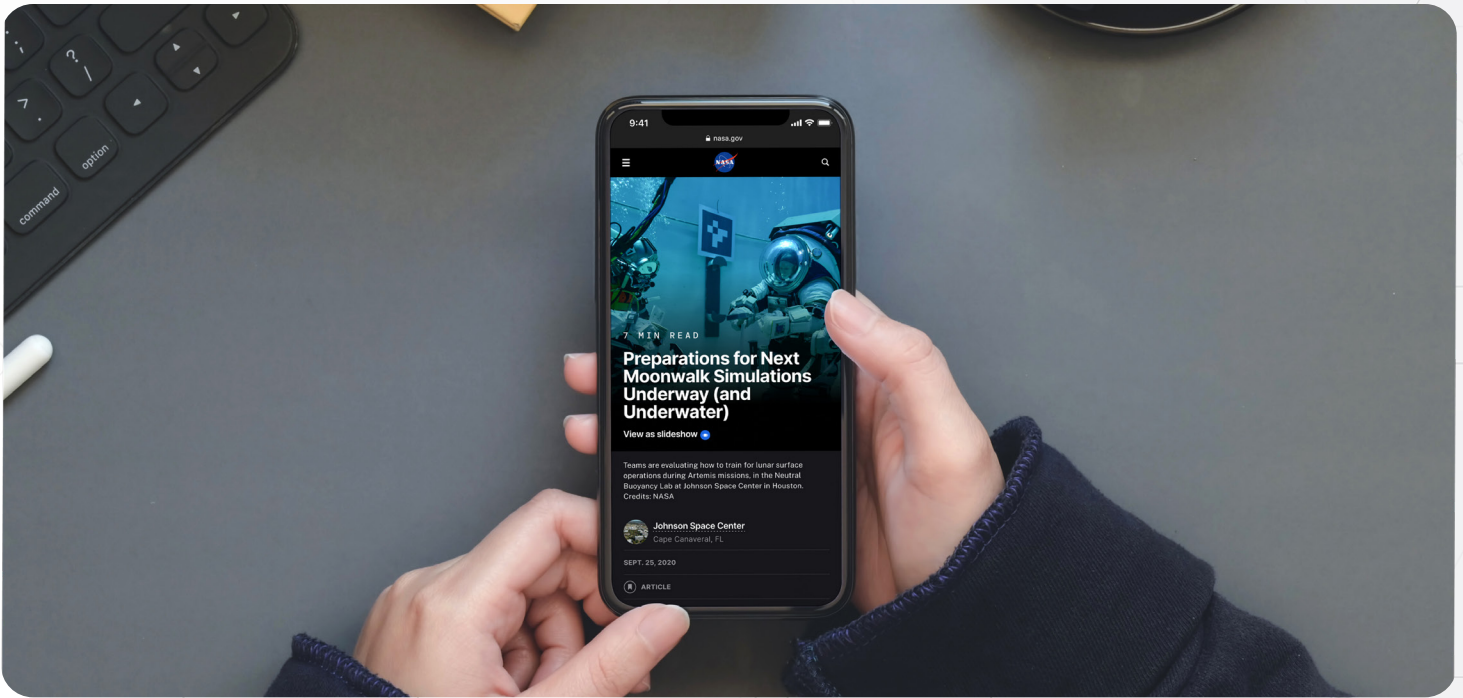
?
/
option
command

9:41
nasa.gov
NASA

7 MIN READ
Preparations for Next Moonwalk Simulations Underway (and Underwater)
View as slideshow

Teams are evaluating how to train for lunar surface operations during Artemis missions, in the Neutral Buoyancy Lab at Johnson Space Center in Houston. Credits: NASA

Johnson Space Center
Cape Canaveral, FL

SEPT. 25, 2020

ARTICLE